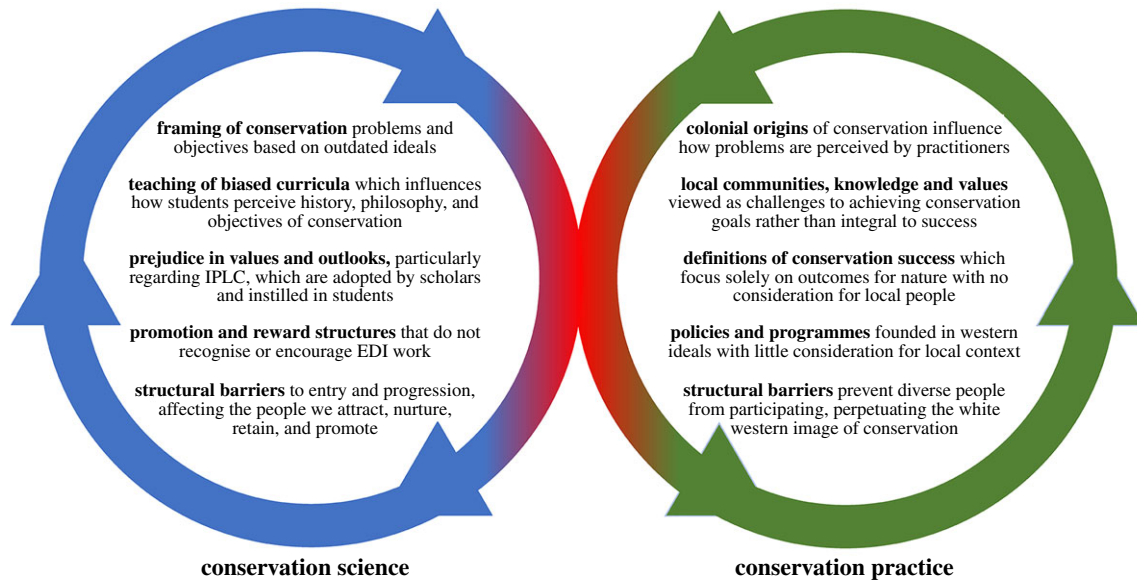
**framing of conservation** problems and objectives based on outdated ideals

**teaching of biased curricula** which influences how students perceive history, philosophy, and objectives of conservation

**prejudice in values and outlooks,** particularly regarding IPLC, which are adopted by scholars and instilled in students

**promotion and reward structures** that do not recognise or encourage EDI work

**structural barriers** to entry and progression, affecting the people we attract, nurture, retain, and promote

**colonial origins** of conservation influence how problems are perceived by practitioners

**local communities, knowledge and values** viewed as challenges to achieving conservation goals rather than integral to success

**definitions of conservation success** which focus solely on outcomes for nature with no consideration for local people

**policies and programmes** founded in western ideals with little consideration for local context

**structural barriers** prevent diverse people from participating, perpetuating the white western image of conservation

**conservation science**

**conservation practice**